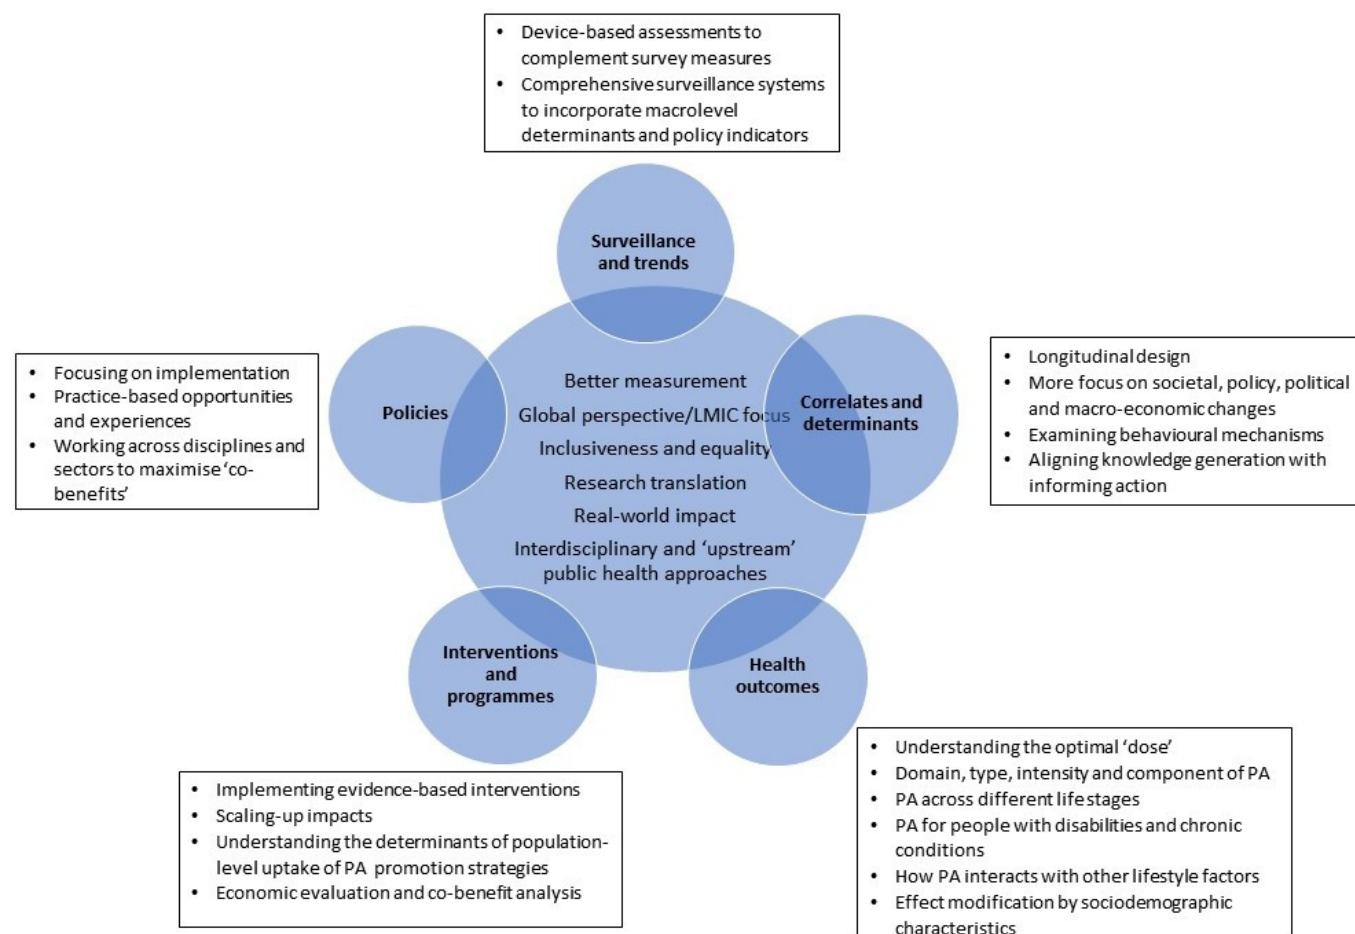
- Device-based assessments to complement survey measures
- Comprehensive surveillance systems to incorporate macrolevel determinants and policy indicators

Surveillance and trends

- Focusing on implementation
- Practice-based opportunities and experiences
- Working across disciplines and sectors to maximise 'co-benefits'

Policies

Better measurement
Global perspective/LMIC focus
Inclusiveness and equality
Research translation
Real-world impact
Interdisciplinary and 'upstream' public health approaches

Correlates and determinants

- Longitudinal design
- More focus on societal, policy, political and macro-economic changes
- Examining behavioural mechanisms
- Aligning knowledge generation with informing action

Interventions and programmes

Health outcomes

- Understanding the optimal 'dose'
- Domain, type, intensity and component of PA
- PA across different life stages
- PA for people with disabilities and chronic conditions
- How PA interacts with other lifestyle factors
- Effect modification by sociodemographic characteristics

- Implementing evidence-based interventions
- Scaling-up impacts
- Understanding the determinants of population-level uptake of PA promotion strategies
- Economic evaluation and co-benefit analysis